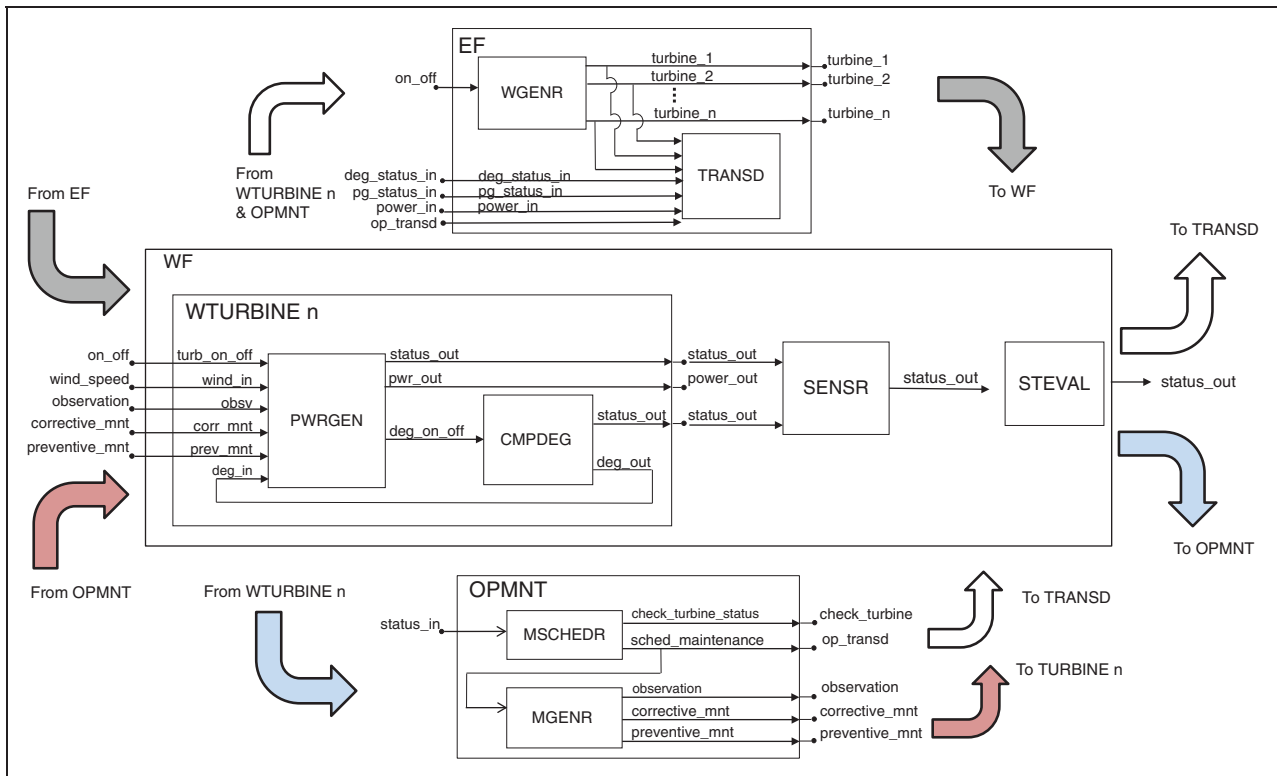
EF
on_off
WGENR
turbine_1
turbine_2
⋮
turbine_n
turbine_1
turbine_2
turbine_n
From WTURBINE n & OPMNT
deg_status_in
pg_status_in
power_in
op_transd
deg_status_in
pg_status_in
power_in
TRANSD
To WF
From EF
To TRANSD
WF
WTURBINE n
on_off
wind_speed
observation
corrective_mnt
preventive_mnt
turb_on_off
wind_in
obsv
corr_mnt
prev_mnt
deg_in
PWRGEN
status_out
pwr_out
deg_on_off
CMPDEG
status_out
deg_out
status_out
power_out
status_out
SENSR
status_out
STEVAL
status_out
From OPMNT
To OPMNT
From WTURBINE n
OPMNT
status_in
MSCHEDR
check_turbine_status
sched_maintenance
check_turbine
op_transd
To TRANSD
MGENR
observation
corrective_mnt
preventive_mnt
observation
corrective_mnt
preventive_mnt
To TURBINE n